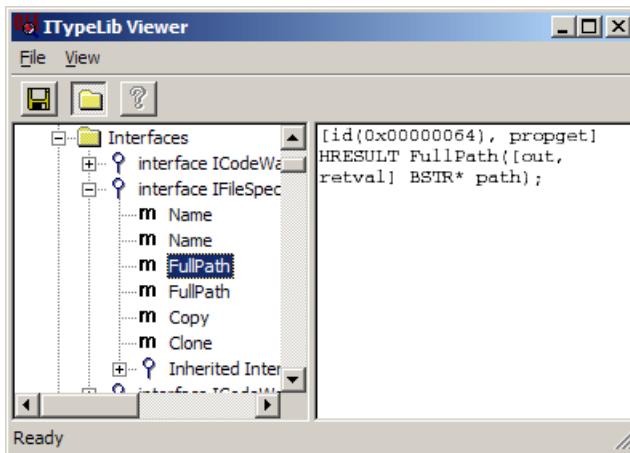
ITypeLib Viewer

File View

Interfaces
interface ICodeWa
interface IFileSpec
m Name
m Name
m FullPath
m FullPath
m Copy
m Clone
Inherited Inter
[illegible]

[id(0x00000064), propget]
HRESULT FullPath([out, retval] BSTR* path);

Ready